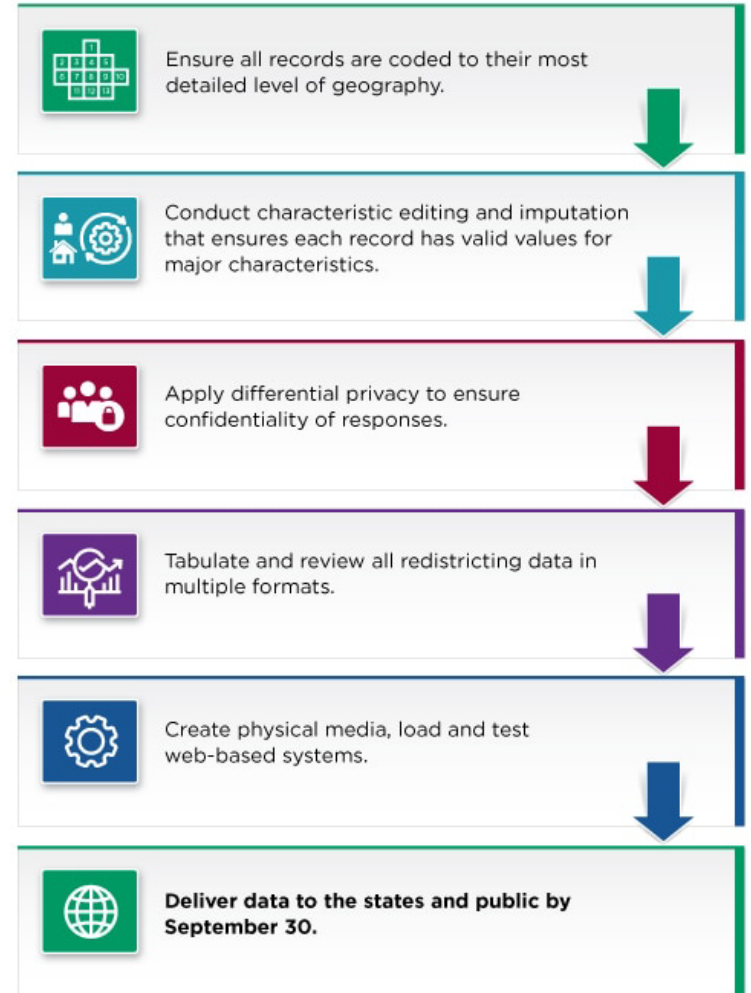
Ensure all records are coded to their most detailed level of geography.

Conduct characteristic editing and imputation that ensures each record has valid values for major characteristics.

Apply differential privacy to ensure confidentiality of responses.

Tabulate and review all redistricting data in multiple formats.

Create physical media, load and test web-based systems.

**Deliver data to the states and public by September 30.**